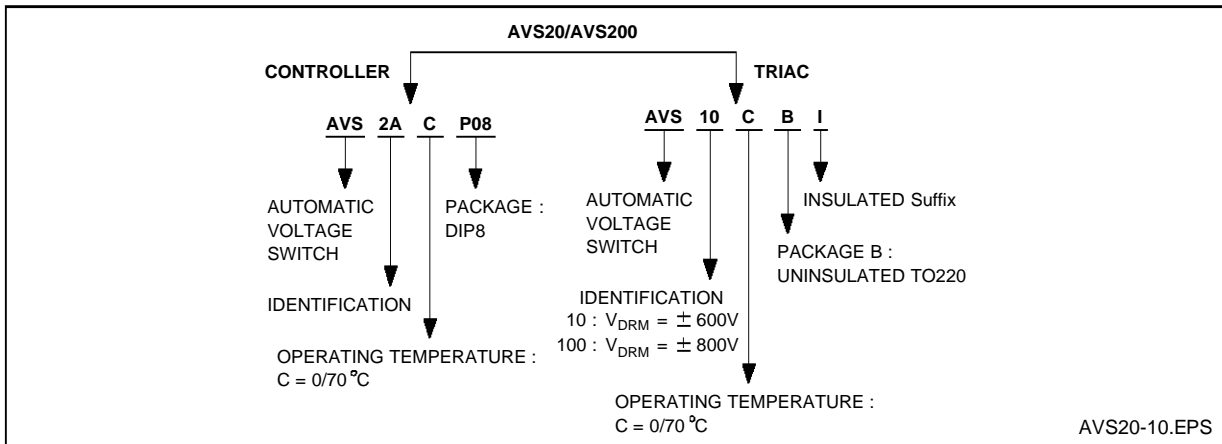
AVS20/AVS200

CONTROLLER

TRIAC

AVS 2A C P08

AUTOMATIC VOLTAGE SWITCH

PACKAGE : DIP8

IDENTIFICATION

OPERATING TEMPERATURE : C = 0/70 °C

AVS 10 C B I

AUTOMATIC VOLTAGE SWITCH

INSULATED Suffix

PACKAGE B : UNINSULATED TO220

IDENTIFICATION
10 : $V_{DRM} = \pm 600V$
100 : $V_{DRM} = \pm 800V$

OPERATING TEMPERATURE : C = 0/70 °C

AVS20-10.EPS